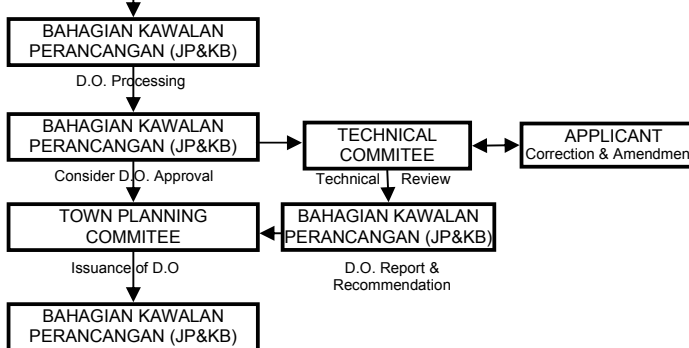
BAHAGIAN KAWALAN PERANCANGAN (JP&KB)

D.O. Processing

BAHAGIAN KAWALAN PERANCANGAN (JP&KB)

TECHNICAL COMMITEE

APPLICANT
Correction & Amendmen

Consider D.O. Approval

Technical Review

TOWN PLANNING COMMITEE

BAHAGIAN KAWALAN PERANCANGAN (JP&KB)

Issuance of D.O

D.O. Report & Recommendation

BAHAGIAN KAWALAN PERANCANGAN (JP&KB)